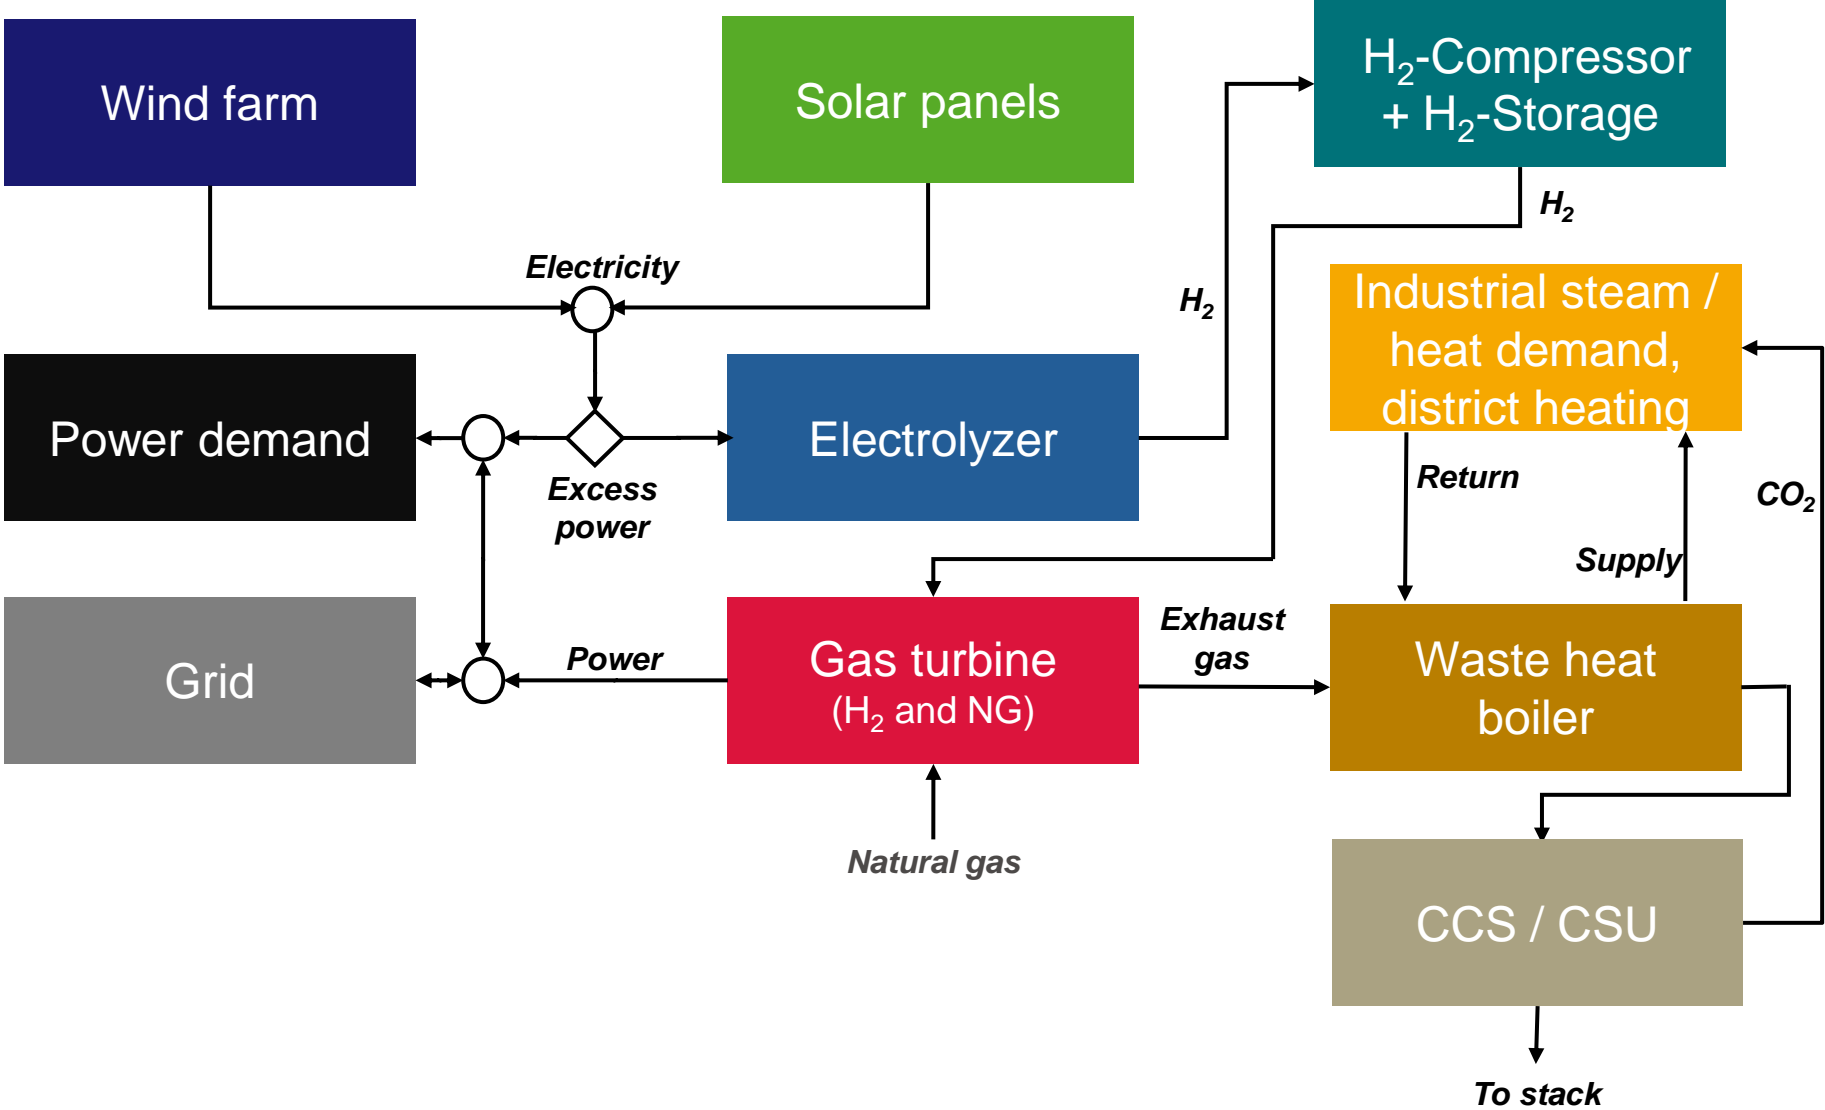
Wind farm

Solar panels

$H_2$-Compressor + $H_2$-Storage

$H_2$

Electricity

$H_2$

Industrial steam / heat demand, district heating

Power demand

Electrolyzer

Excess power

Return

$CO_2$

Supply

Grid

Power

Gas turbine ($H_2$ and NG)

Exhaust gas

Waste heat boiler

Natural gas

CCS / CSU

To stack